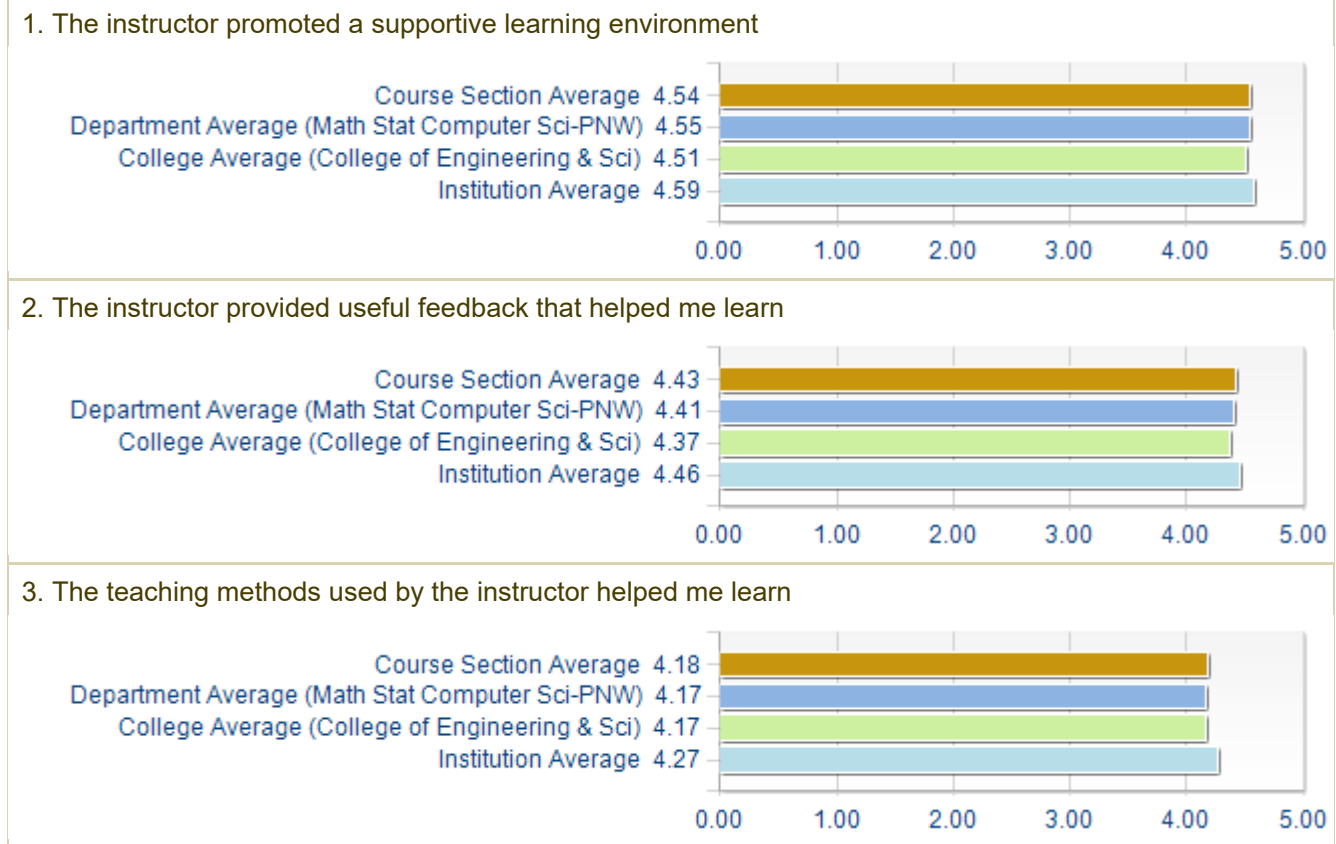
1. The instructor promoted a supportive learning environment

Course Section Average 4.54
Department Average (Math Stat Computer Sci-PNW) 4.55
College Average (College of Engineering & Sci) 4.51
Institution Average 4.59

0.00 1.00 2.00 3.00 4.00 5.00

2. The instructor provided useful feedback that helped me learn

Course Section Average 4.43
Department Average (Math Stat Computer Sci-PNW) 4.41
College Average (College of Engineering & Sci) 4.37
Institution Average 4.46

0.00 1.00 2.00 3.00 4.00 5.00

3. The teaching methods used by the instructor helped me learn

Course Section Average 4.18
Department Average (Math Stat Computer Sci-PNW) 4.17
College Average (College of Engineering & Sci) 4.17
Institution Average 4.27

0.00 1.00 2.00 3.00 4.00 5.00